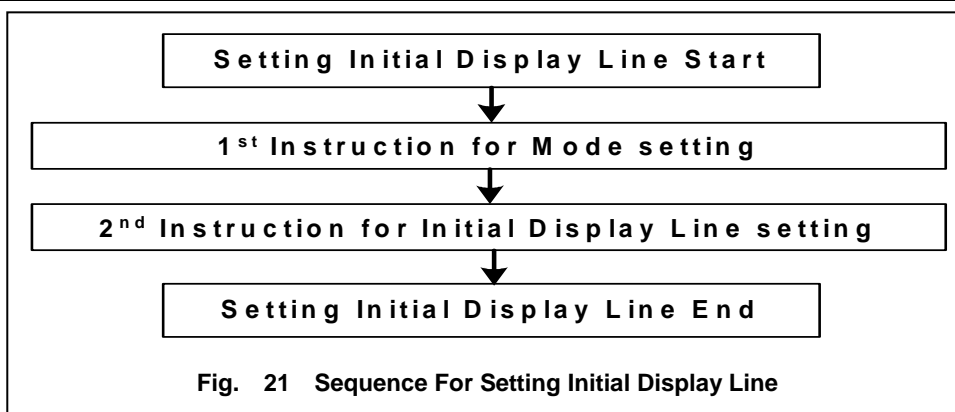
Setting Initial Display Line Start

1$^{st}$ Instruction for Mode setting

2$^{nd}$ Instruction for Initial Display Line setting

Setting Initial Display Line End

Fig. 21 Sequence For Setting Initial Display Line